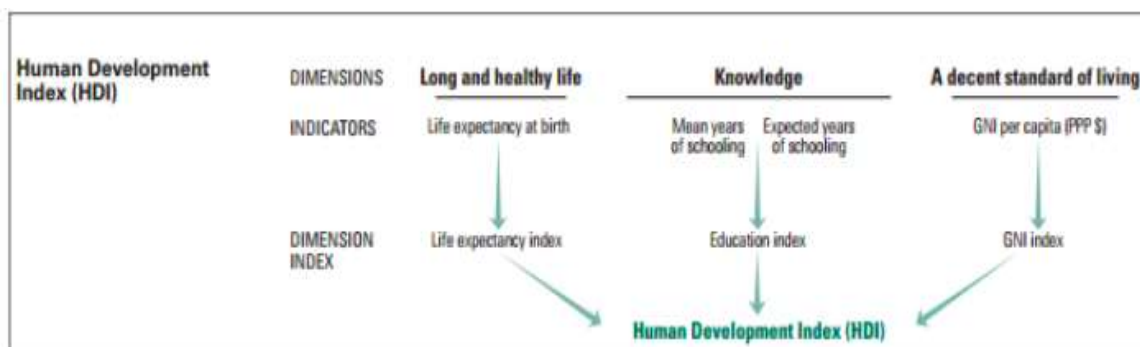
Human Development Index (HDI)

DIMENSIONS

Long and healthy life

Knowledge

A decent standard of living

INDICATORS

Life expectancy at birth

Mean years of schooling

Expected years of schooling

GNI per capita (PPP $)

DIMENSION INDEX

Life expectancy index

Education index

GNI index

Human Development Index (HDI)